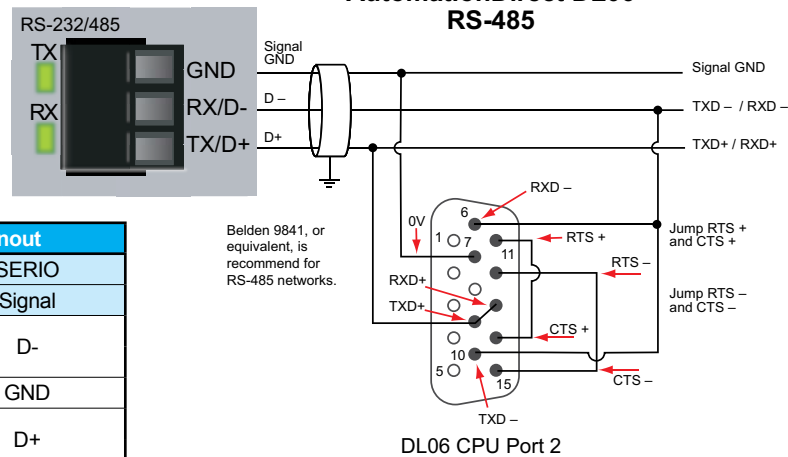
RS-485

RS-232/485

TX

RX

GND

RX/D-

TX/D+

Signal GND

D –

D+

Signal GND

TXD – / RXD –

TXD+ / RXD+

RXD –

6

0V

1

7

RTS +

11

Jump RTS + and CTS +

RTS –

RXD+

TXD+

Jump RTS – and CTS –

CTS +

10

5

15

CTS –

TXD –

DL06 CPU Port 2

Belden 9841, or equivalent, is recommend for RS-485 networks.

| nout |
|---|
| SERIO |
| Signal |
| D- |
| GND |
| D+ |